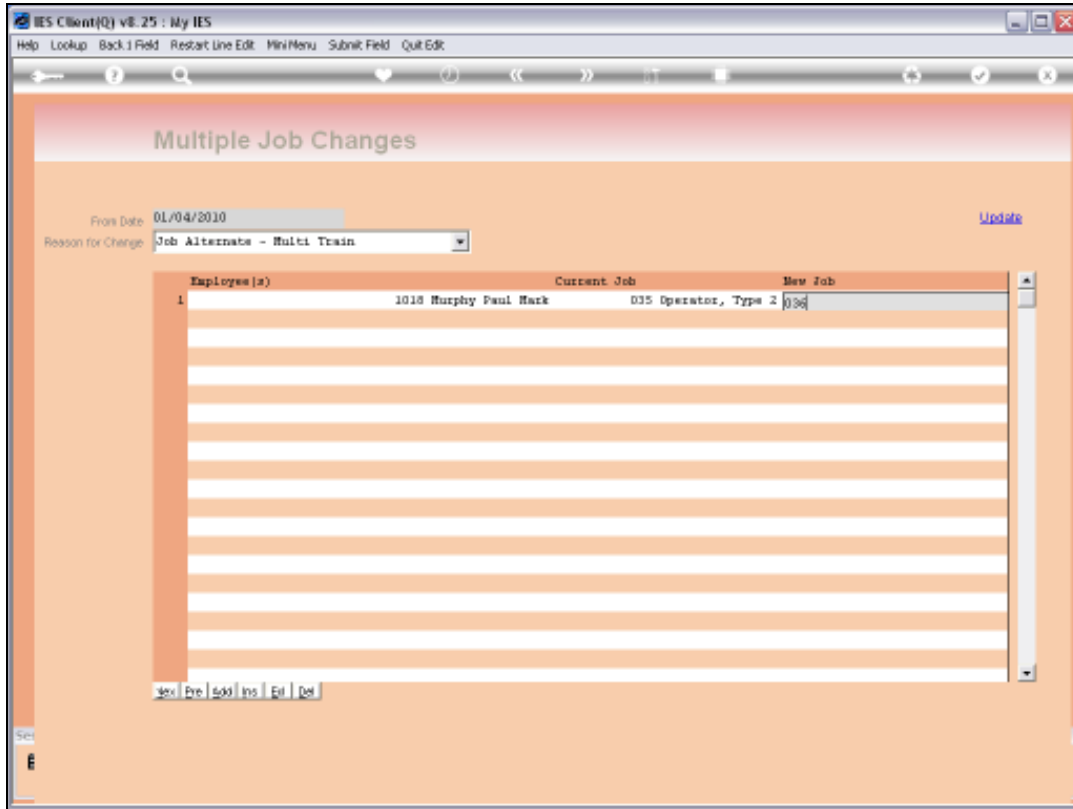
IES Client(Q) v8.25 : My IES

Help Lookup Back 1 Field Restart Line Edit MiniMenu Submit Field Quit Edit

Multiple Job Changes

From Date 01/04/2010

Reason for Change Job Alternate - Multi Train

Update

| | Employee(s) | Current Job | New Job |
|---|---|---|---|
| 1 | 1018 Murphy Paul Mark | D35 Operator, Type 2 | 036 |

Nex Pre Add Ins Ed Del